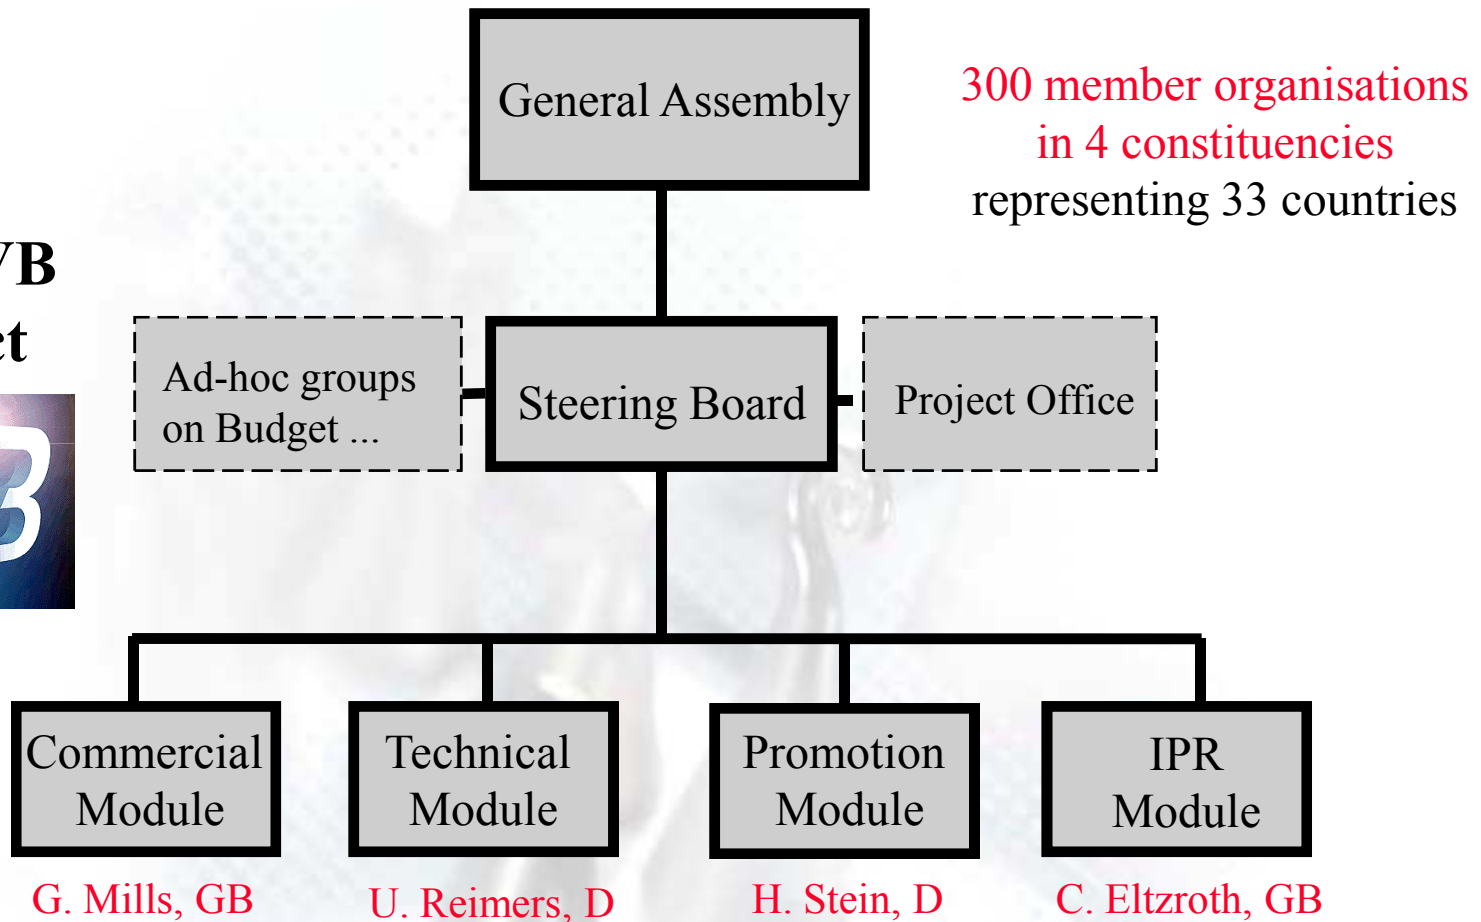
General Assembly

300 member organisations in 4 constituencies representing 33 countries

VB
et

Ad-hoc groups on Budget ...

Steering Board

Project Office

Commercial Module

Technical Module

Promotion Module

IPR Module

G. Mills, GB

U. Reimers, D

H. Stein, D

C. Eltzroth, GB